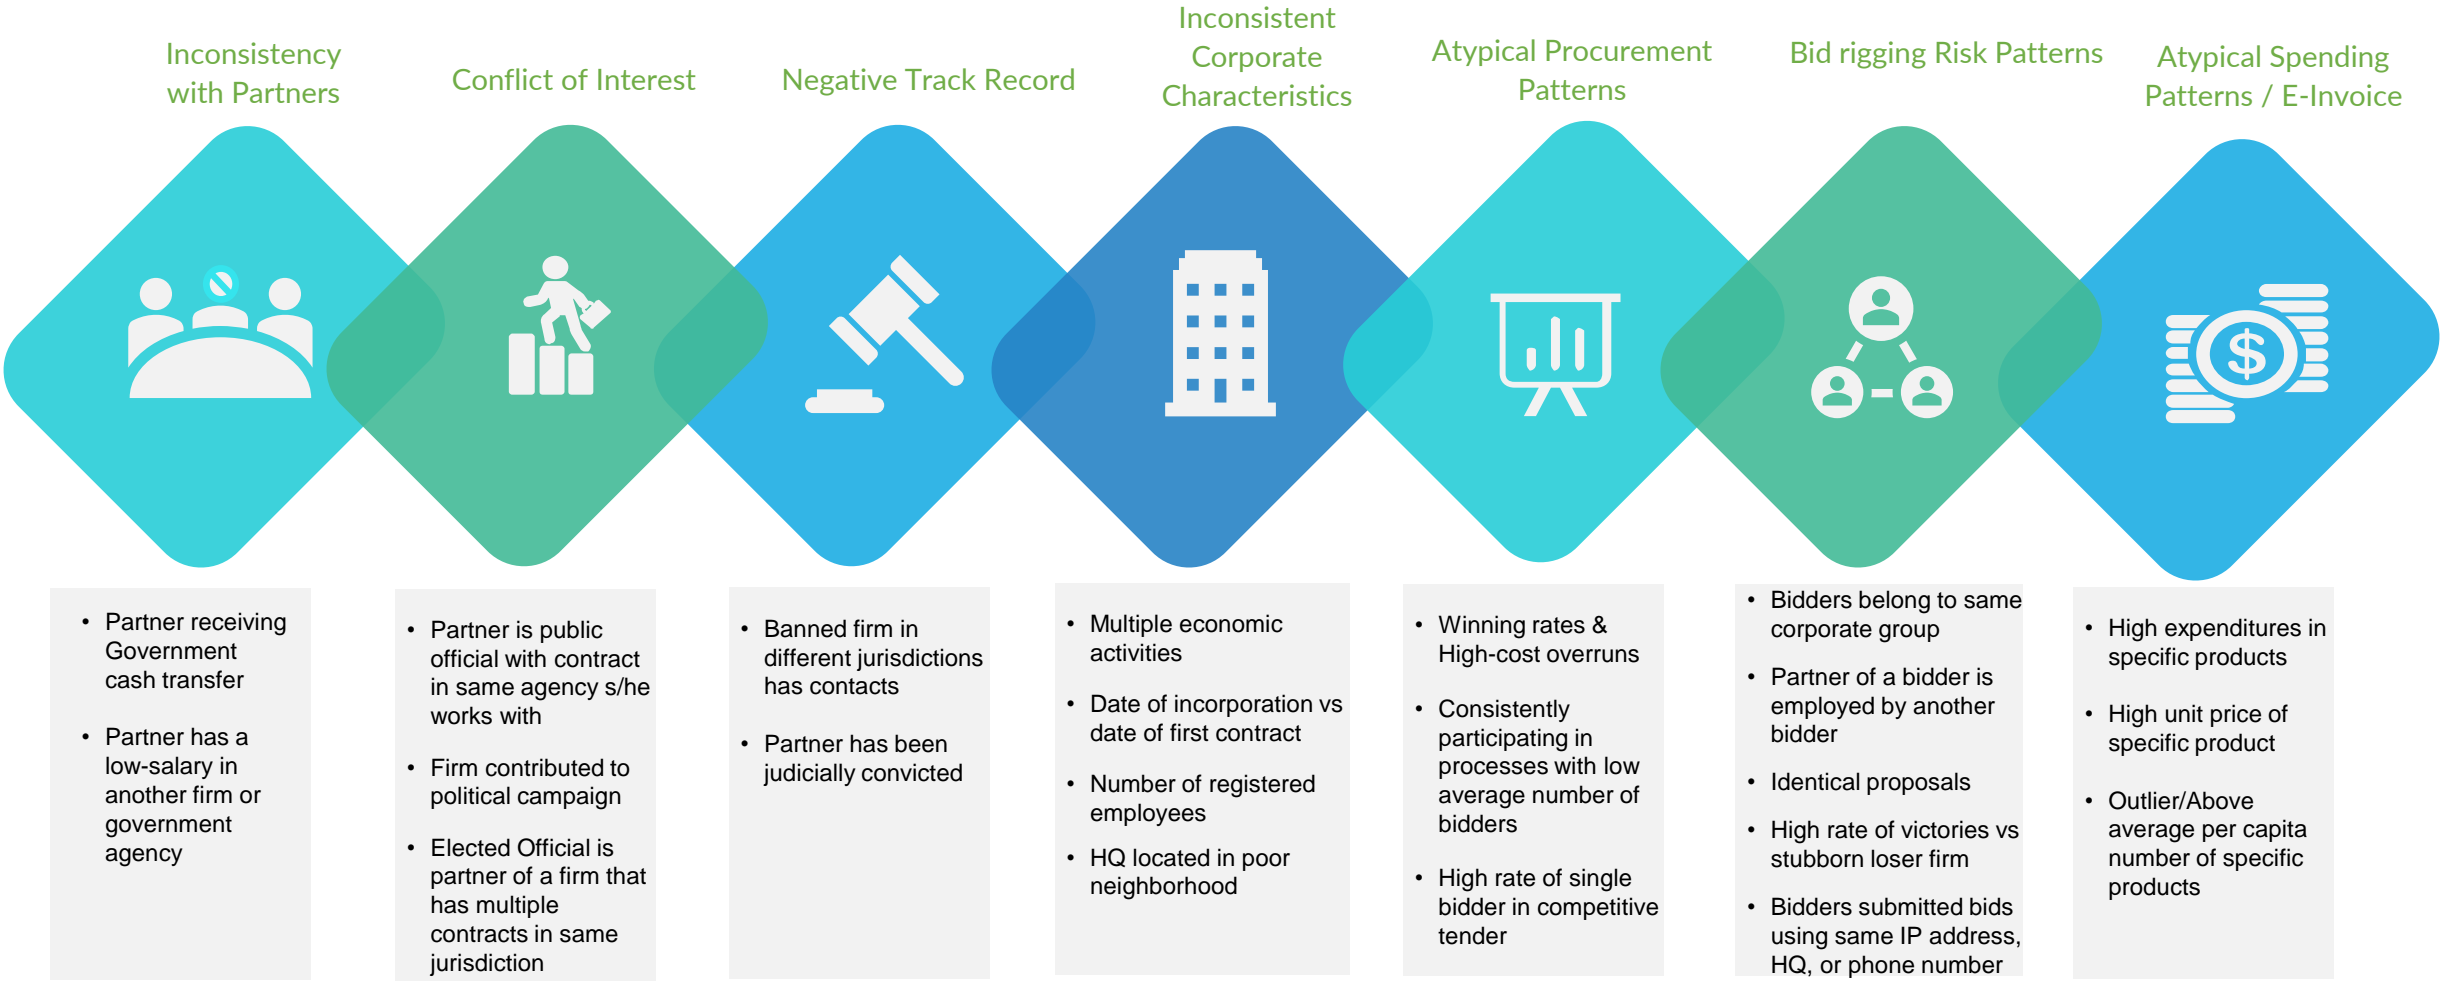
Inconsistency with Partners

Conflict of Interest

Negative Track Record

Inconsistent Corporate Characteristics

Atypical Procurement Patterns

Bid rigging Risk Patterns

Atypical Spending Patterns / E-Invoice

• Partner receiving Government cash transfer
• Partner has a low-salary in another firm or government agency

• Partner is public official with contract in same agency s/he works with
• Firm contributed to political campaign
• Elected Official is partner of a firm that has multiple contracts in same jurisdiction

• Banned firm in different jurisdictions has contacts
• Partner has been judicially convicted

• Multiple economic activities
• Date of incorporation vs date of first contract
• Number of registered employees
• HQ located in poor neighborhood

• Winning rates & High-cost overruns
• Consistently participating in processes with low average number of bidders
• High rate of single bidder in competitive tender

• Bidders belong to same corporate group
• Partner of a bidder is employed by another bidder
• Identical proposals
• High rate of victories vs stubborn loser firm
• Bidders submitted bids using same IP address, HQ, or phone number

• High expenditures in specific products
• High unit price of specific product
• Outlier/Above average per capita number of specific products